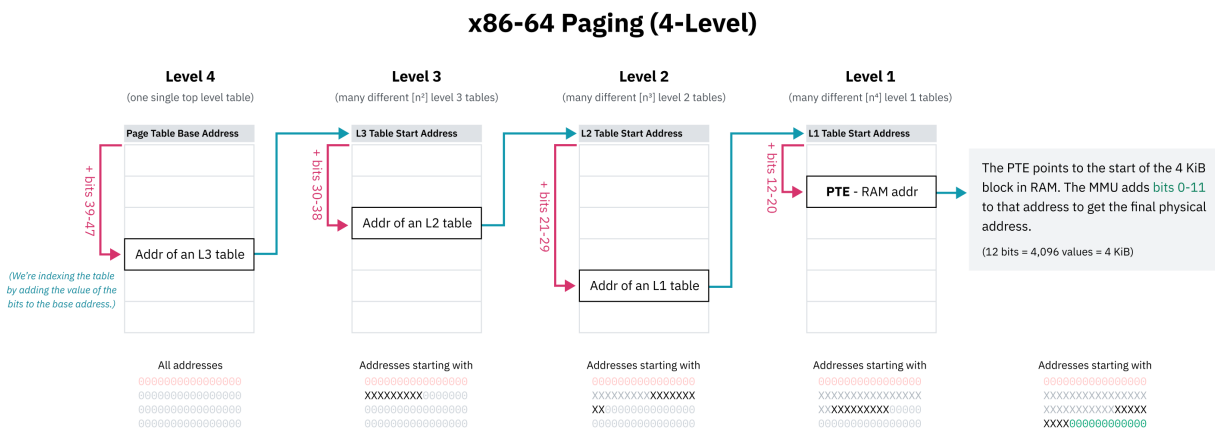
x86-64 Paging (4-Level)

Level 4
(one single top level table)

Level 3
(many different [n²] level 3 tables)

Level 2
(many different [n³] level 2 tables)

Level 1
(many different [n⁴] level 1 tables)

Page Table Base Address

+ bits 39-47

Addr of an L3 table

(We're indexing the table by adding the value of the bits to the base address.)

L3 Table Start Address

+ bits 30-38

Addr of an L2 table

L2 Table Start Address

+ bits 21-29

Addr of an L1 table

L1 Table Start Address

+ bits 12-20

PTE - RAM addr

The PTE points to the start of the 4 KiB block in RAM. The MMU adds bits 0-11 to that address to get the final physical address.

(12 bits = 4,096 values = 4 KiB)

All addresses
0000000000000000
0000000000000000
0000000000000000
0000000000000000

Addresses starting with
0000000000000000
XXXXXXXXX0000000
0000000000000000
0000000000000000

Addresses starting with
0000000000000000
XXXXXXXXXXXXXXXX
XX00000000000000
0000000000000000

Addresses starting with
0000000000000000
XXXXXXXXXXXXXXXX
XXXXXXXXXXX00000
0000000000000000

Addresses starting with
0000000000000000
XXXXXXXXXXXXXXXX
XXXXXXXXXXXXXXXX
XXXX000000000000